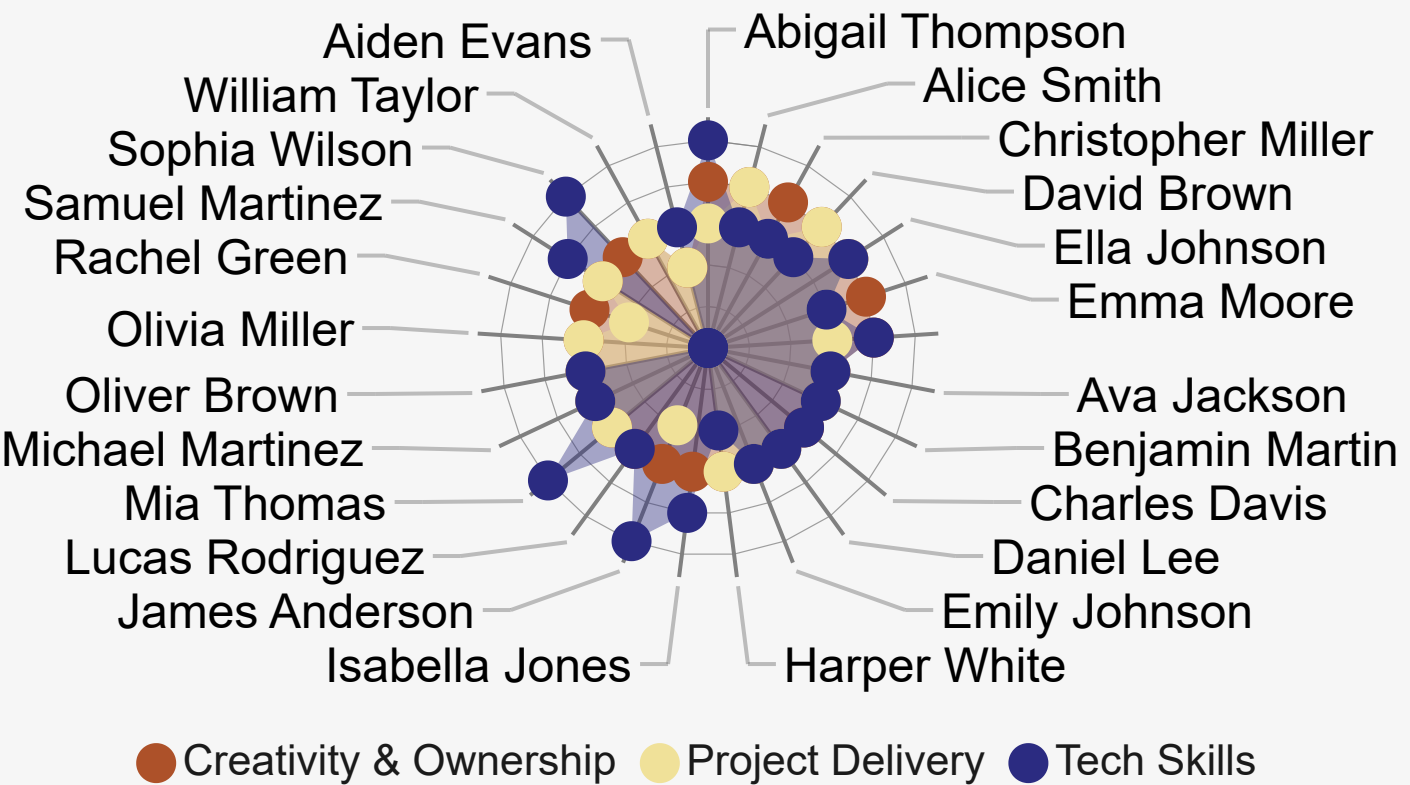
Abigail Thompson
Alice Smith
Christopher Miller
David Brown
Ella Johnson
Emma Moore
Ava Jackson
Benjamin Martin
Charles Davis
Daniel Lee
Emily Johnson
Harper White
Isabella Jones
James Anderson
Lucas Rodriguez
Mia Thomas
Michael Martinez
Oliver Brown
Olivia Miller
Rachel Green
Samuel Martinez
Sophia Wilson
William Taylor
Aiden Evans

Creativity & Ownership Project Delivery Tech Skills